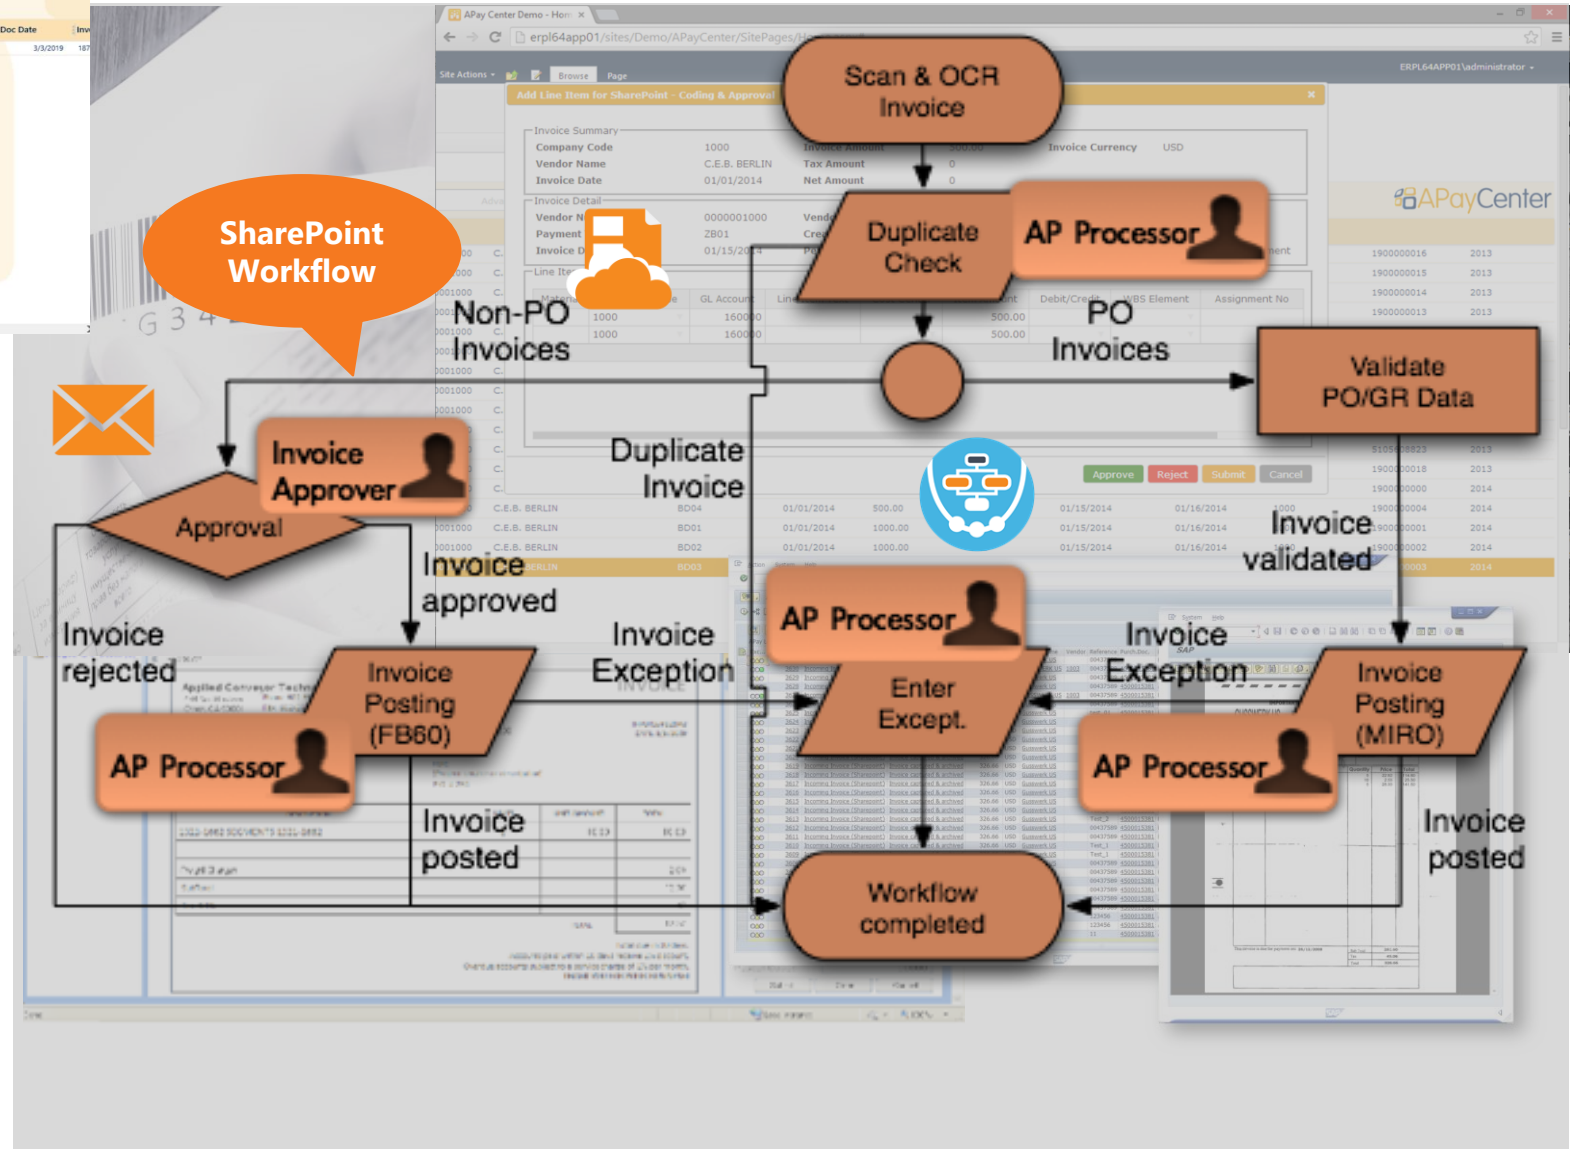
Scan & OCR Invoice

SharePoint Workflow

Duplicate Check

AP Processor

Non-PO Invoices

PO Invoices

Validate PO/GR Data

Invoice Approver

Approval

Duplicate Invoice

Invoice validated

Invoice approved

Invoice rejected

AP Processor

Invoice Exception

Invoice Exception

Enter Except.

Invoice Posting (FB60)

Invoice Posting (MIRO)

AP Processor

AP Processor

Invoice posted

Invoice posted

Workflow completed

APayCenter

APay Center Demo - Hom

erpl64app01/sites/Demo/APayCenter/SitePages/

Site Actions

Browse

Page

ERPL64APP01\administrator

Add Line Item for SharePoint - Coding & Approval

Invoice Summary

Company Code 1000

Vendor Name C.E.B. BERLIN

Invoice Date 01/01/2014

Invoice Amount

Tax Amount 0

Net Amount 0

Invoice Currency USD

Invoice Detail

Vendor N 0000001000

Payment ZB01

Invoice D 01/15/2014

Line Item

GL Account

Debit/Credit

WBS Element

Assignment No

1000 160000 500.00

1000 160000 500.00

Approve

Reject

Submit

Cancel

Doc Date

3/3/2019

C.E.B. BERLIN BD04 01/01/2014 500.00 01/15/2014 01/16/2014

C.E.B. BERLIN BD01 01/01/2014 1000.00 01/15/2014 01/16/2014

C.E.B. BERLIN BD02 01/01/2014 1000.00 01/15/2014 01/16/2014

1900000016 2013

1900000015 2013

1900000014 2013

1900000013 2013

G 3 4